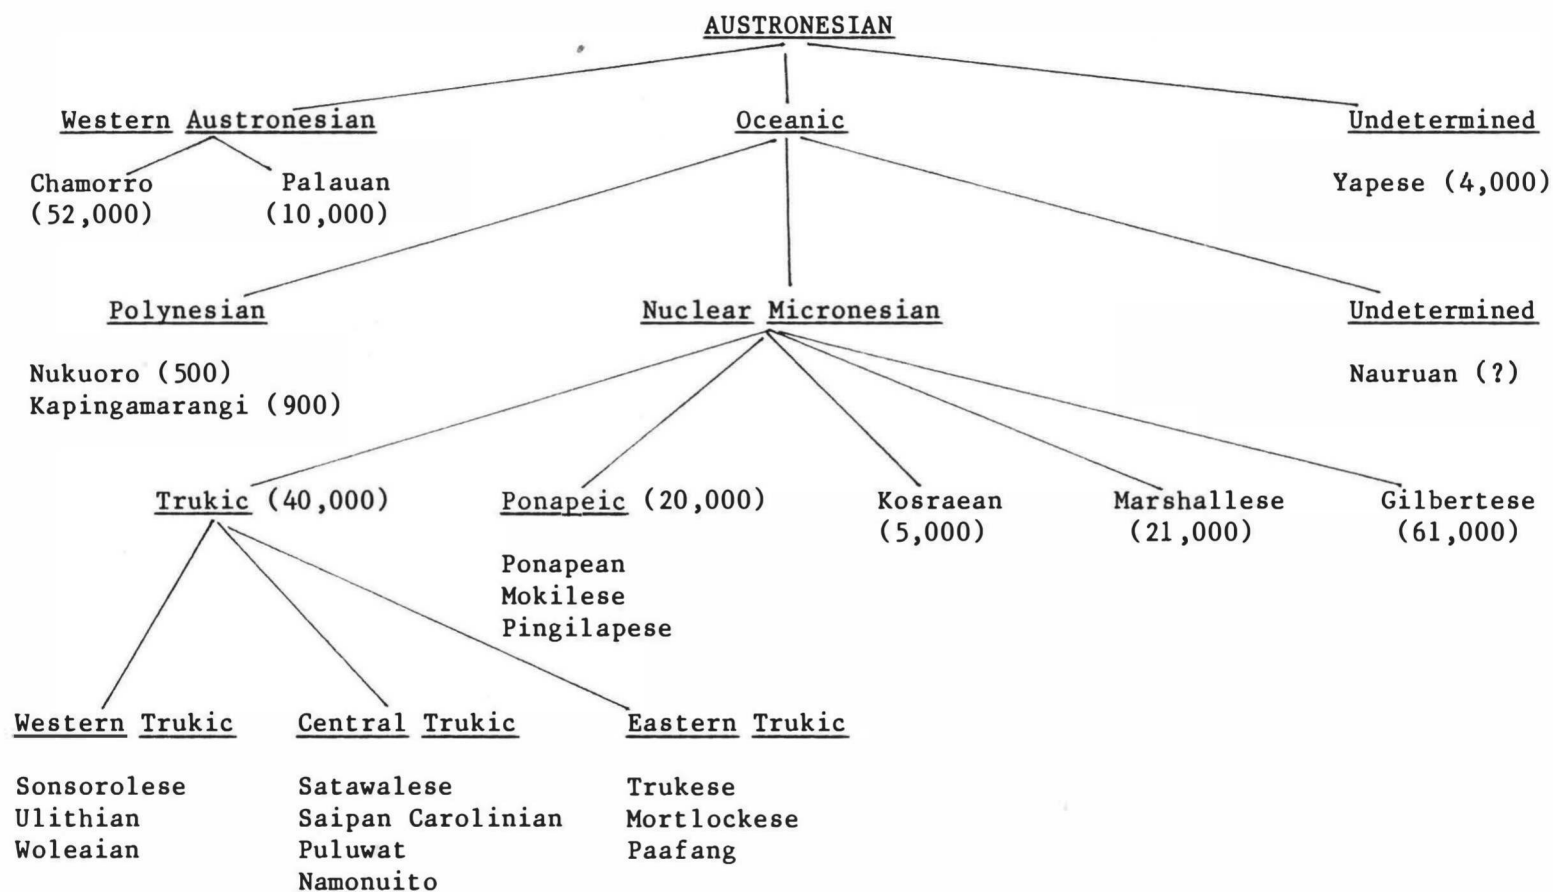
AUSTRONESIAN

Western Austronesian

Chamorro (52,000)

Palauan (10,000)

Oceanic

Undetermined

Yapese (4,000)

Polynesian

Nukuoro (500)
Kapingamarangi (900)

Nuclear Micronesian

Undetermined

Nauruan (?)

Trukic (40,000)

Ponapeic (20,000)

Ponapean
Mokilese
Pingilapese

Kosraean (5,000)

Marshallese (21,000)

Gilbertese (61,000)

Western Trukic

Sonsorolese
Ulithian
Woleaian

Central Trukic

Satawalese
Saipan Carolinian
Puluwat
Namonuito

Eastern Trukic

Trukese
Mortlockese
Paafang